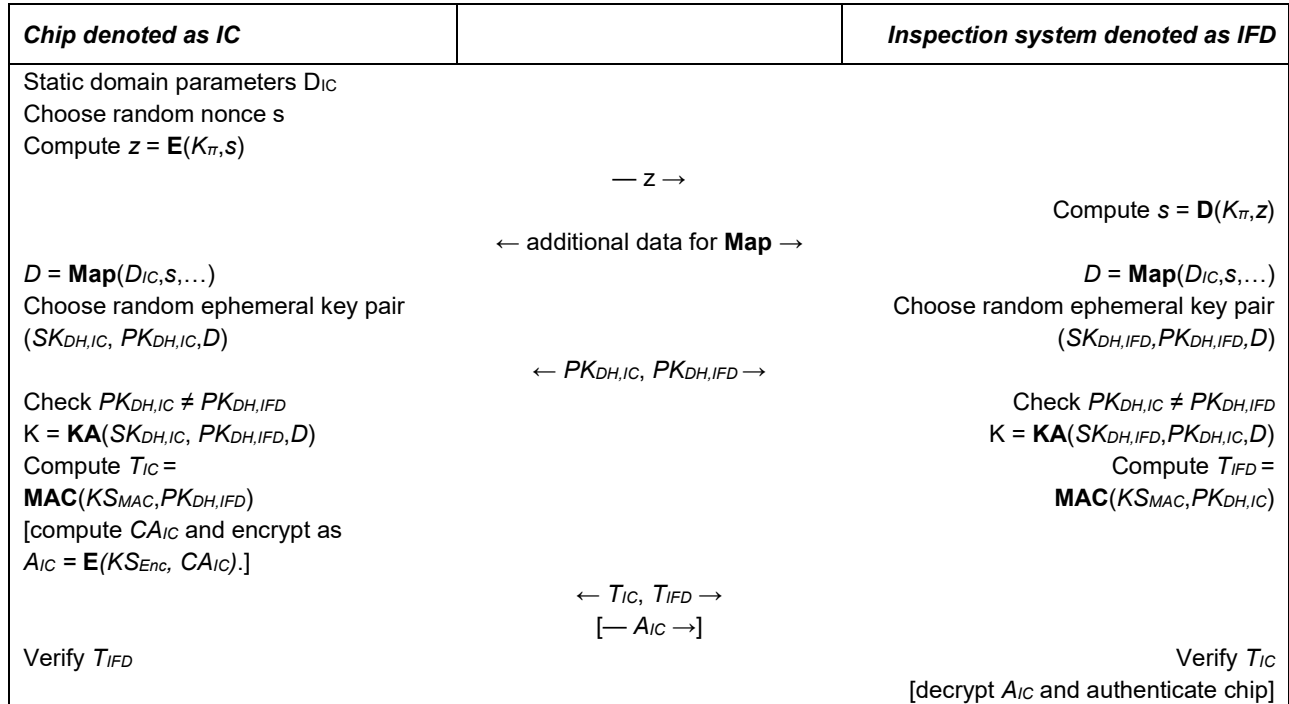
| Chip denoted as IC | | Inspection system denoted as IFD |
|---|---|---|

Static domain parameters $D_{IC}$
Choose random nonce s
Compute $z = \mathbf{E}(K_{\pi},s)$

— z →

Compute $s = \mathbf{D}(K_{\pi},z)$

← additional data for **Map** →

$D = \mathbf{Map}(D_{IC},s,\ldots)$
Choose random ephemeral key pair
$(SK_{DH,IC}, PK_{DH,IC},D)$

$D = \mathbf{Map}(D_{IC},s,\ldots)$
Choose random ephemeral key pair
$(SK_{DH,IFD},PK_{DH,IFD},D)$

← $PK_{DH,IC}$, $PK_{DH,IFD}$ →

Check $PK_{DH,IC} \neq PK_{DH,IFD}$
$K = \mathbf{KA}(SK_{DH,IC}, PK_{DH,IFD},D)$
Compute $T_{IC} =$
$\mathbf{MAC}(KS_{MAC},PK_{DH,IFD})$
[compute $CA_{IC}$ and encrypt as
$A_{IC} = \mathbf{E}(KS_{Enc}, CA_{IC})$.]

Check $PK_{DH,IC} \neq PK_{DH,IFD}$
$K = \mathbf{KA}(SK_{DH,IFD},PK_{DH,IC},D)$
Compute $T_{IFD} =$
$\mathbf{MAC}(KS_{MAC},PK_{DH,IC})$

← $T_{IC}$, $T_{IFD}$ →
[— $A_{IC}$ →]

Verify $T_{IFD}$

Verify $T_{IC}$
[decrypt $A_{IC}$ and authenticate chip]